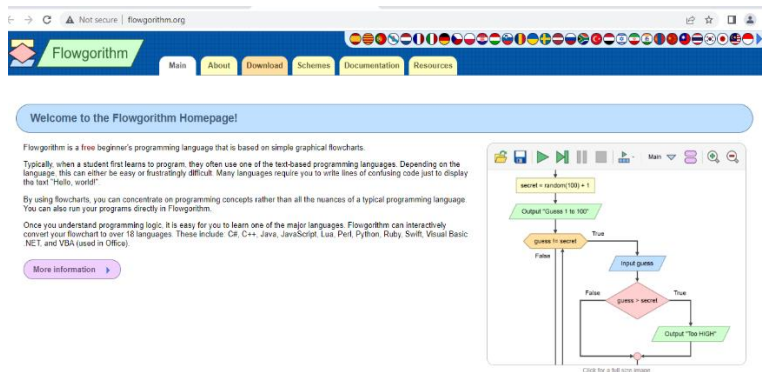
Not secure | flowgorithm.org

Flowgorithm

Main About Download Schemes Documentation Resources

Welcome to the Flowgorithm Homepage!

Flowgorithm is a free beginner's programming language that is based on simple graphical flowcharts.

Typically, when a student first learns to program, they often use one of the text-based programming languages. Depending on the language, this can either be easy or frustratingly difficult. Many languages require you to write lines of confusing code just to display the text "Hello, world!".

By using flowcharts, you can concentrate on programming concepts rather than all the nuances of a typical programming language. You can also run your programs directly in Flowgorithm.

Once you understand programming logic, it is easy for you to learn one of the major languages. Flowgorithm can interactively convert your flowchart to over 18 languages. These include: C#, C++, Java, JavaScript, Lua, Perl, Python, Ruby, Swift, Visual Basic .NET, and VBA (used in Office).

More information

Main

secret = random(100) + 1

Output "Guess 1 to 100"

guess != secret

True

False

Input guess

False

guess > secret

True

Output "Too HIGH"

Click for a full size image